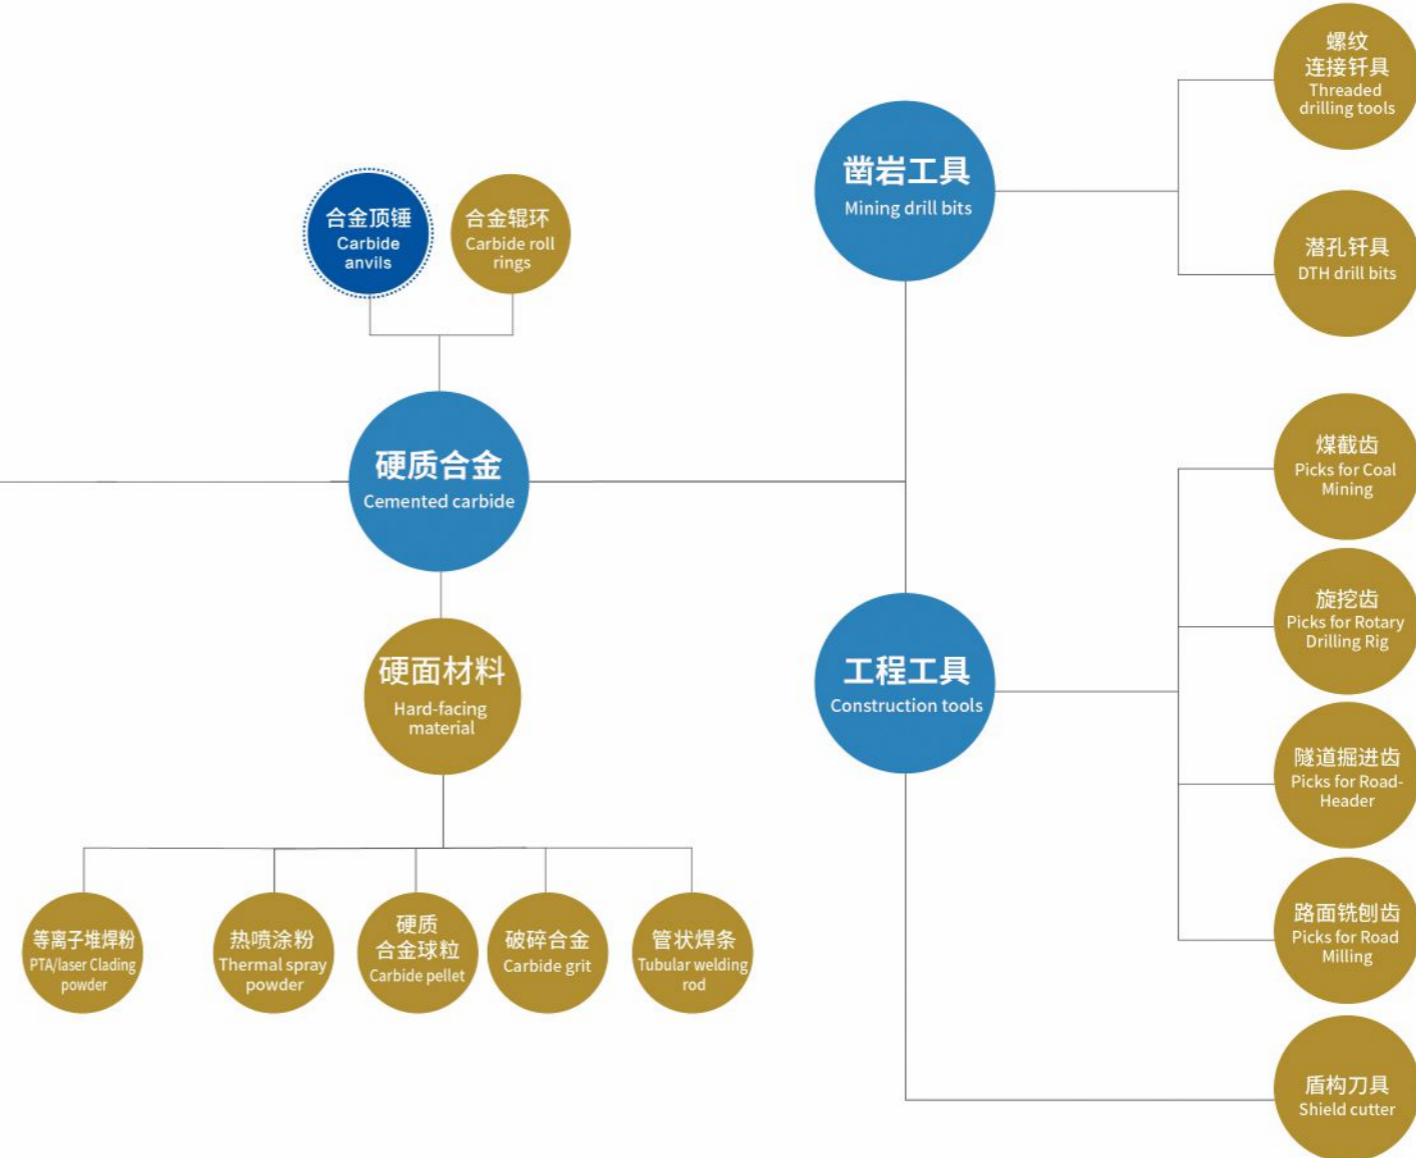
螺纹连接钎具
Threaded drilling tools

凿岩工具
Mining drill bits

合金顶锤
Carbide anvils

合金辊环
Carbide roll rings

潜孔钎具
DTH drill bits

煤截齿
Picks for Coal Mining

硬质合金
Cemented carbide

旋挖齿
Picks for Rotary Drilling Rig

硬面材料
Hard-facing material

工程工具
Construction tools

隧道掘进齿
Picks for Road-Header

路面铣刨齿
Picks for Road Milling

等离子堆焊粉
PTA/laser Clading powder

热喷涂粉
Thermal spray powder

硬质合金球粒
Carbide pellet

破碎合金
Carbide grit

管状焊条
Tubular welding rod

盾构刀具
Shield cutter